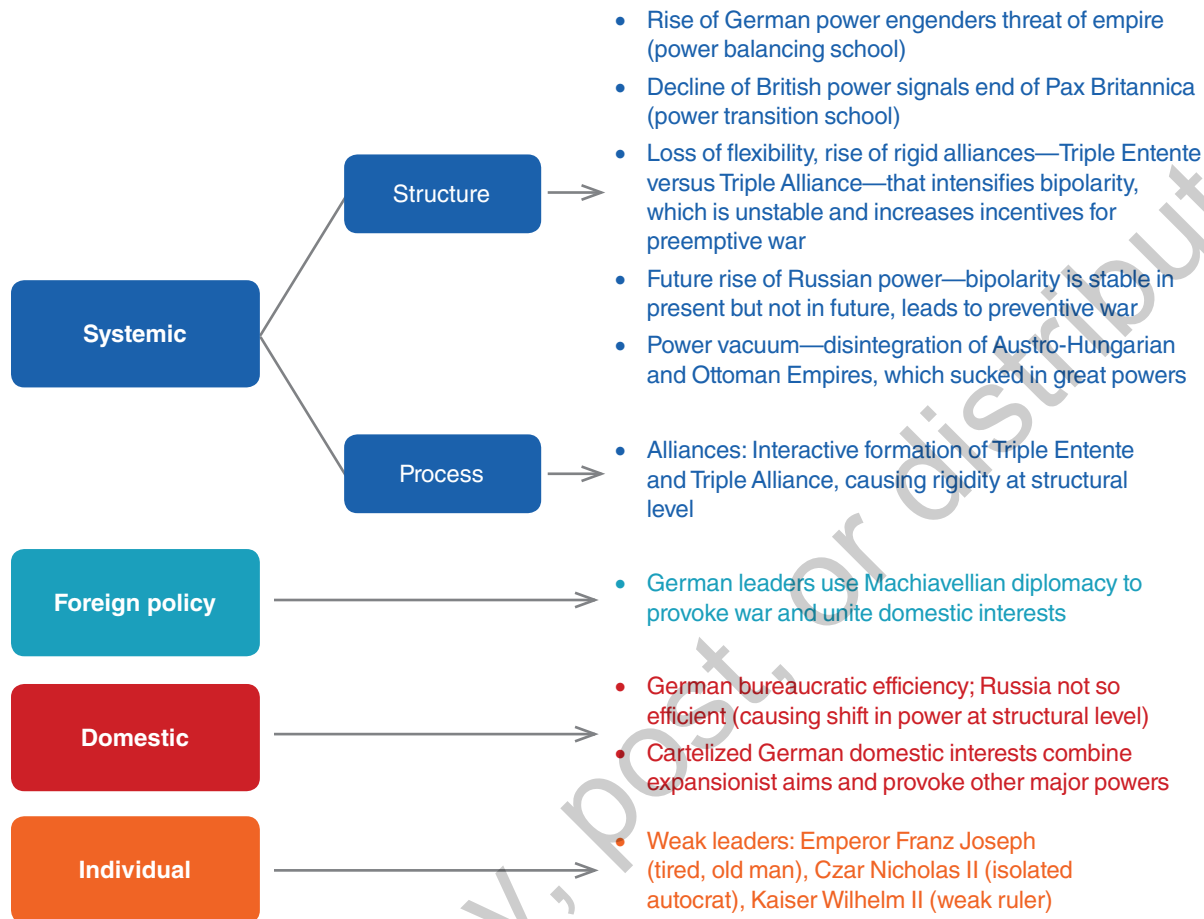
Systemic

Structure

- Rise of German power engenders threat of empire (power balancing school)
- Decline of British power signals end of Pax Britannica (power transition school)
- Loss of flexibility, rise of rigid alliances—Triple Entente versus Triple Alliance—that intensifies bipolarity, which is unstable and increases incentives for preemptive war
- Future rise of Russian power—bipolarity is stable in present but not in future, leads to preventive war
- Power vacuum—disintegration of Austro-Hungarian and Ottoman Empires, which sucked in great powers

Process

- Alliances: Interactive formation of Triple Entente and Triple Alliance, causing rigidity at structural level

Foreign policy

- German leaders use Machiavellian diplomacy to provoke war and unite domestic interests

Domestic

- German bureaucratic efficiency; Russia not so efficient (causing shift in power at structural level)
- Cartelized German domestic interests combine expansionist aims and provoke other major powers

Individual

- Weak leaders: Emperor Franz Joseph (tired, old man), Czar Nicholas II (isolated autocrat), Kaiser Wilhelm II (weak ruler)

y, post, or distribut